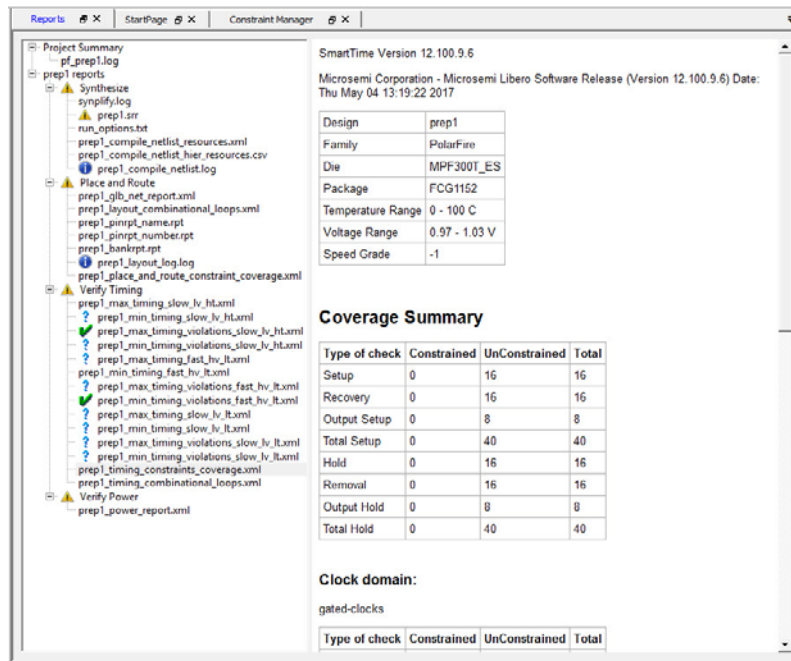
Reports | StartPage | Constraint Manager

Project Summary
pf_prep1.log
prep1 reports
Synthesize
synplify.log
prep1.srr
run_options.txt
prep1_compile_netlist_resources.xml
prep1_compile_netlist_hier_resources.csv
prep1_compile_netlist.log
Place and Route
prep1_glb_net_report.xml
prep1_layout_combinational_loops.xml
prep1_pinrpt_name.rpt
prep1_pinrpt_number.rpt
prep1_bankrpt.rpt
prep1_layout_log.log
prep1_place_and_route_constraint_coverage.xml
Verify Timing
prep1_max_timing_slow_lv_ht.xml
prep1_min_timing_slow_lv_ht.xml
prep1_max_timing_violations_slow_lv_ht.xml
prep1_min_timing_violations_slow_lv_ht.xml
prep1_max_timing_fast_hv_lt.xml
prep1_min_timing_fast_hv_lt.xml
prep1_max_timing_violations_fast_hv_lt.xml
prep1_min_timing_violations_fast_hv_lt.xml
prep1_max_timing_slow_lv_lt.xml
prep1_min_timing_slow_lv_lt.xml
prep1_max_timing_violations_slow_lv_lt.xml
prep1_min_timing_violations_slow_lv_lt.xml
prep1_timing_constraints_coverage.xml
prep1_timing_combinational_loops.xml
Verify Power
prep1_power_report.xml

SmartTime Version 12.100.9.6

Microsemi Corporation - Microsemi Libero Software Release (Version 12.100.9.6) Date: Thu May 04 13:19:22 2017

| Design | prep1 |
|---|---|
| Family | PolarFire |
| Die | MPF300T_ES |
| Package | FCG1152 |
| Temperature Range | 0 - 100 C |
| Voltage Range | 0.97 - 1.03 V |
| Speed Grade | -1 |

Coverage Summary

| Type of check | Constrained | UnConstrained | Total |
|---|---|---|---|
| Setup | 0 | 16 | 16 |
| Recovery | 0 | 16 | 16 |
| Output Setup | 0 | 8 | 8 |
| Total Setup | 0 | 40 | 40 |
| Hold | 0 | 16 | 16 |
| Removal | 0 | 16 | 16 |
| Output Hold | 0 | 8 | 8 |
| Total Hold | 0 | 40 | 40 |

Clock domain:

gated-clocks

| Type of check | Constrained | UnConstrained | Total |
|---|---|---|---|